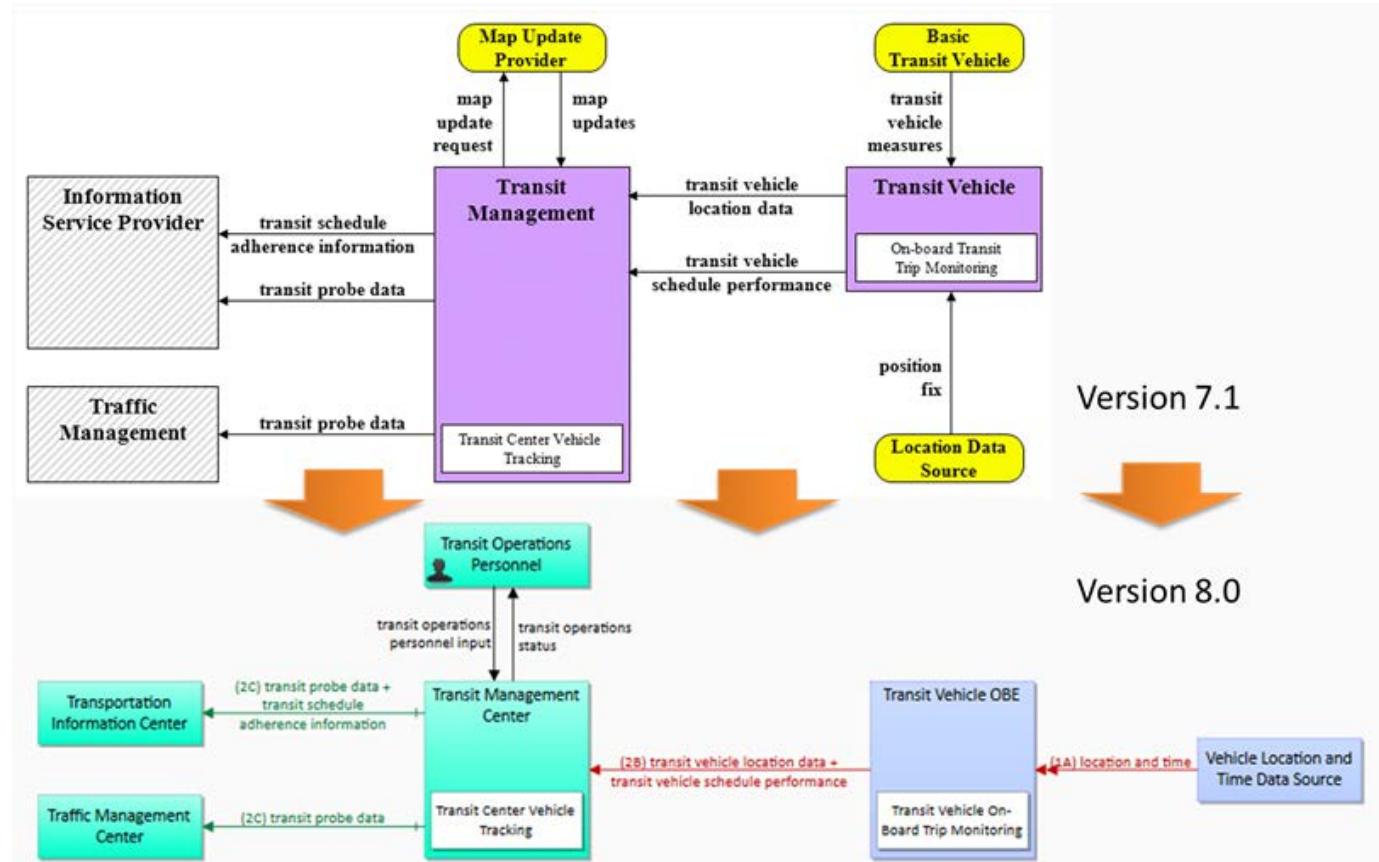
Map Update Provider

Basic Transit Vehicle

map update request

map updates

transit vehicle measures

Information Service Provider

transit schedule adherence information

transit probe data

Transit Management

transit vehicle location data

transit vehicle schedule performance

Transit Vehicle

On-board Transit Trip Monitoring

position fix

Traffic Management

transit probe data

Transit Center Vehicle Tracking

Location Data Source

Version 7.1

Transit Operations Personnel

Version 8.0

transit operations personnel input

transit operations status

Transportation Information Center

(2C) transit probe data + transit schedule adherence information

Transit Management Center

Transit Vehicle OBE

(2B) transit vehicle location data + transit vehicle schedule performance

(1A) location and time

Vehicle Location and Time Data Source

Traffic Management Center

(2C) transit probe data

Transit Center Vehicle Tracking

Transit Vehicle On-Board Trip Monitoring